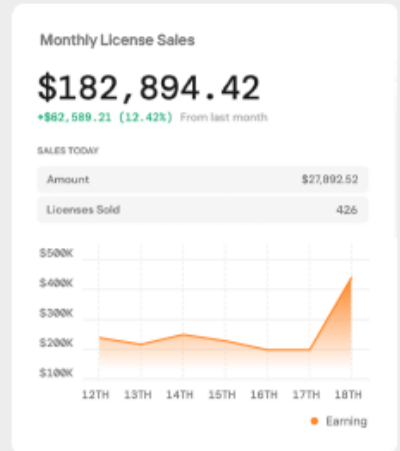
Monthly License Sales

$182,894.42

+$62,589.21 (12.42%) From last month

SALES TODAY

| Amount | $27,892.52 |
|---|---|
| Licenses Sold | 426 |

$500K
$400K
$300K
$200K
$100K

12TH 13TH 14TH 15TH 16TH 17TH 18TH

Earning